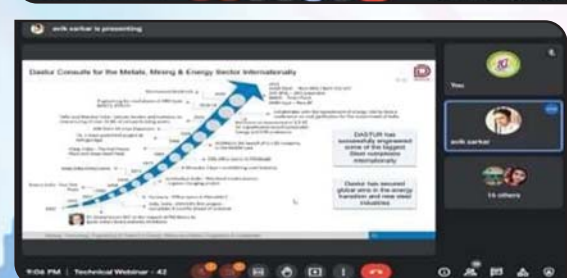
avik sarkar is presenting

Dastur Consults for the Metals, Mining & Energy Sector Internationally

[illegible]

DASTUR has successfully engineered some of the biggest Steel expansions internationally

Dastur has secured global wins in the energy transition and new steel industries

You

avik sarkar

15 others

9:04 PM | Technical Webinar - 42